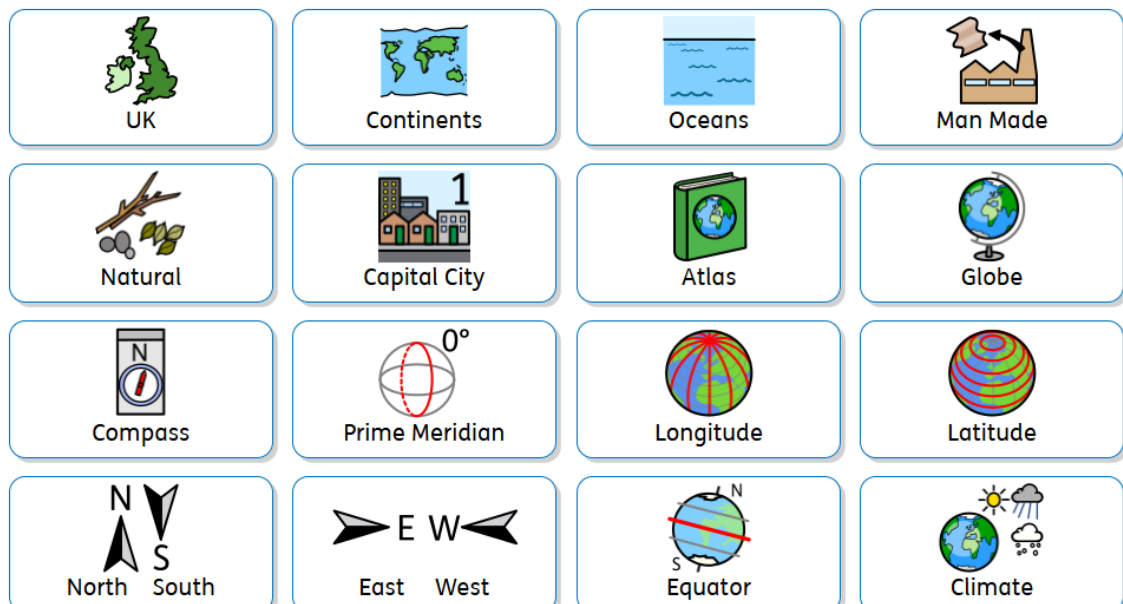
| | | | |
|---|---|---|---|
| UK | Continents | Oceans | Man Made |
| Natural | 1 Capital City | Atlas | Globe |
| N Compass | 0° Prime Meridian | Longitude | Latitude |
| N S North South | E W East West | N S Equator | Climate |